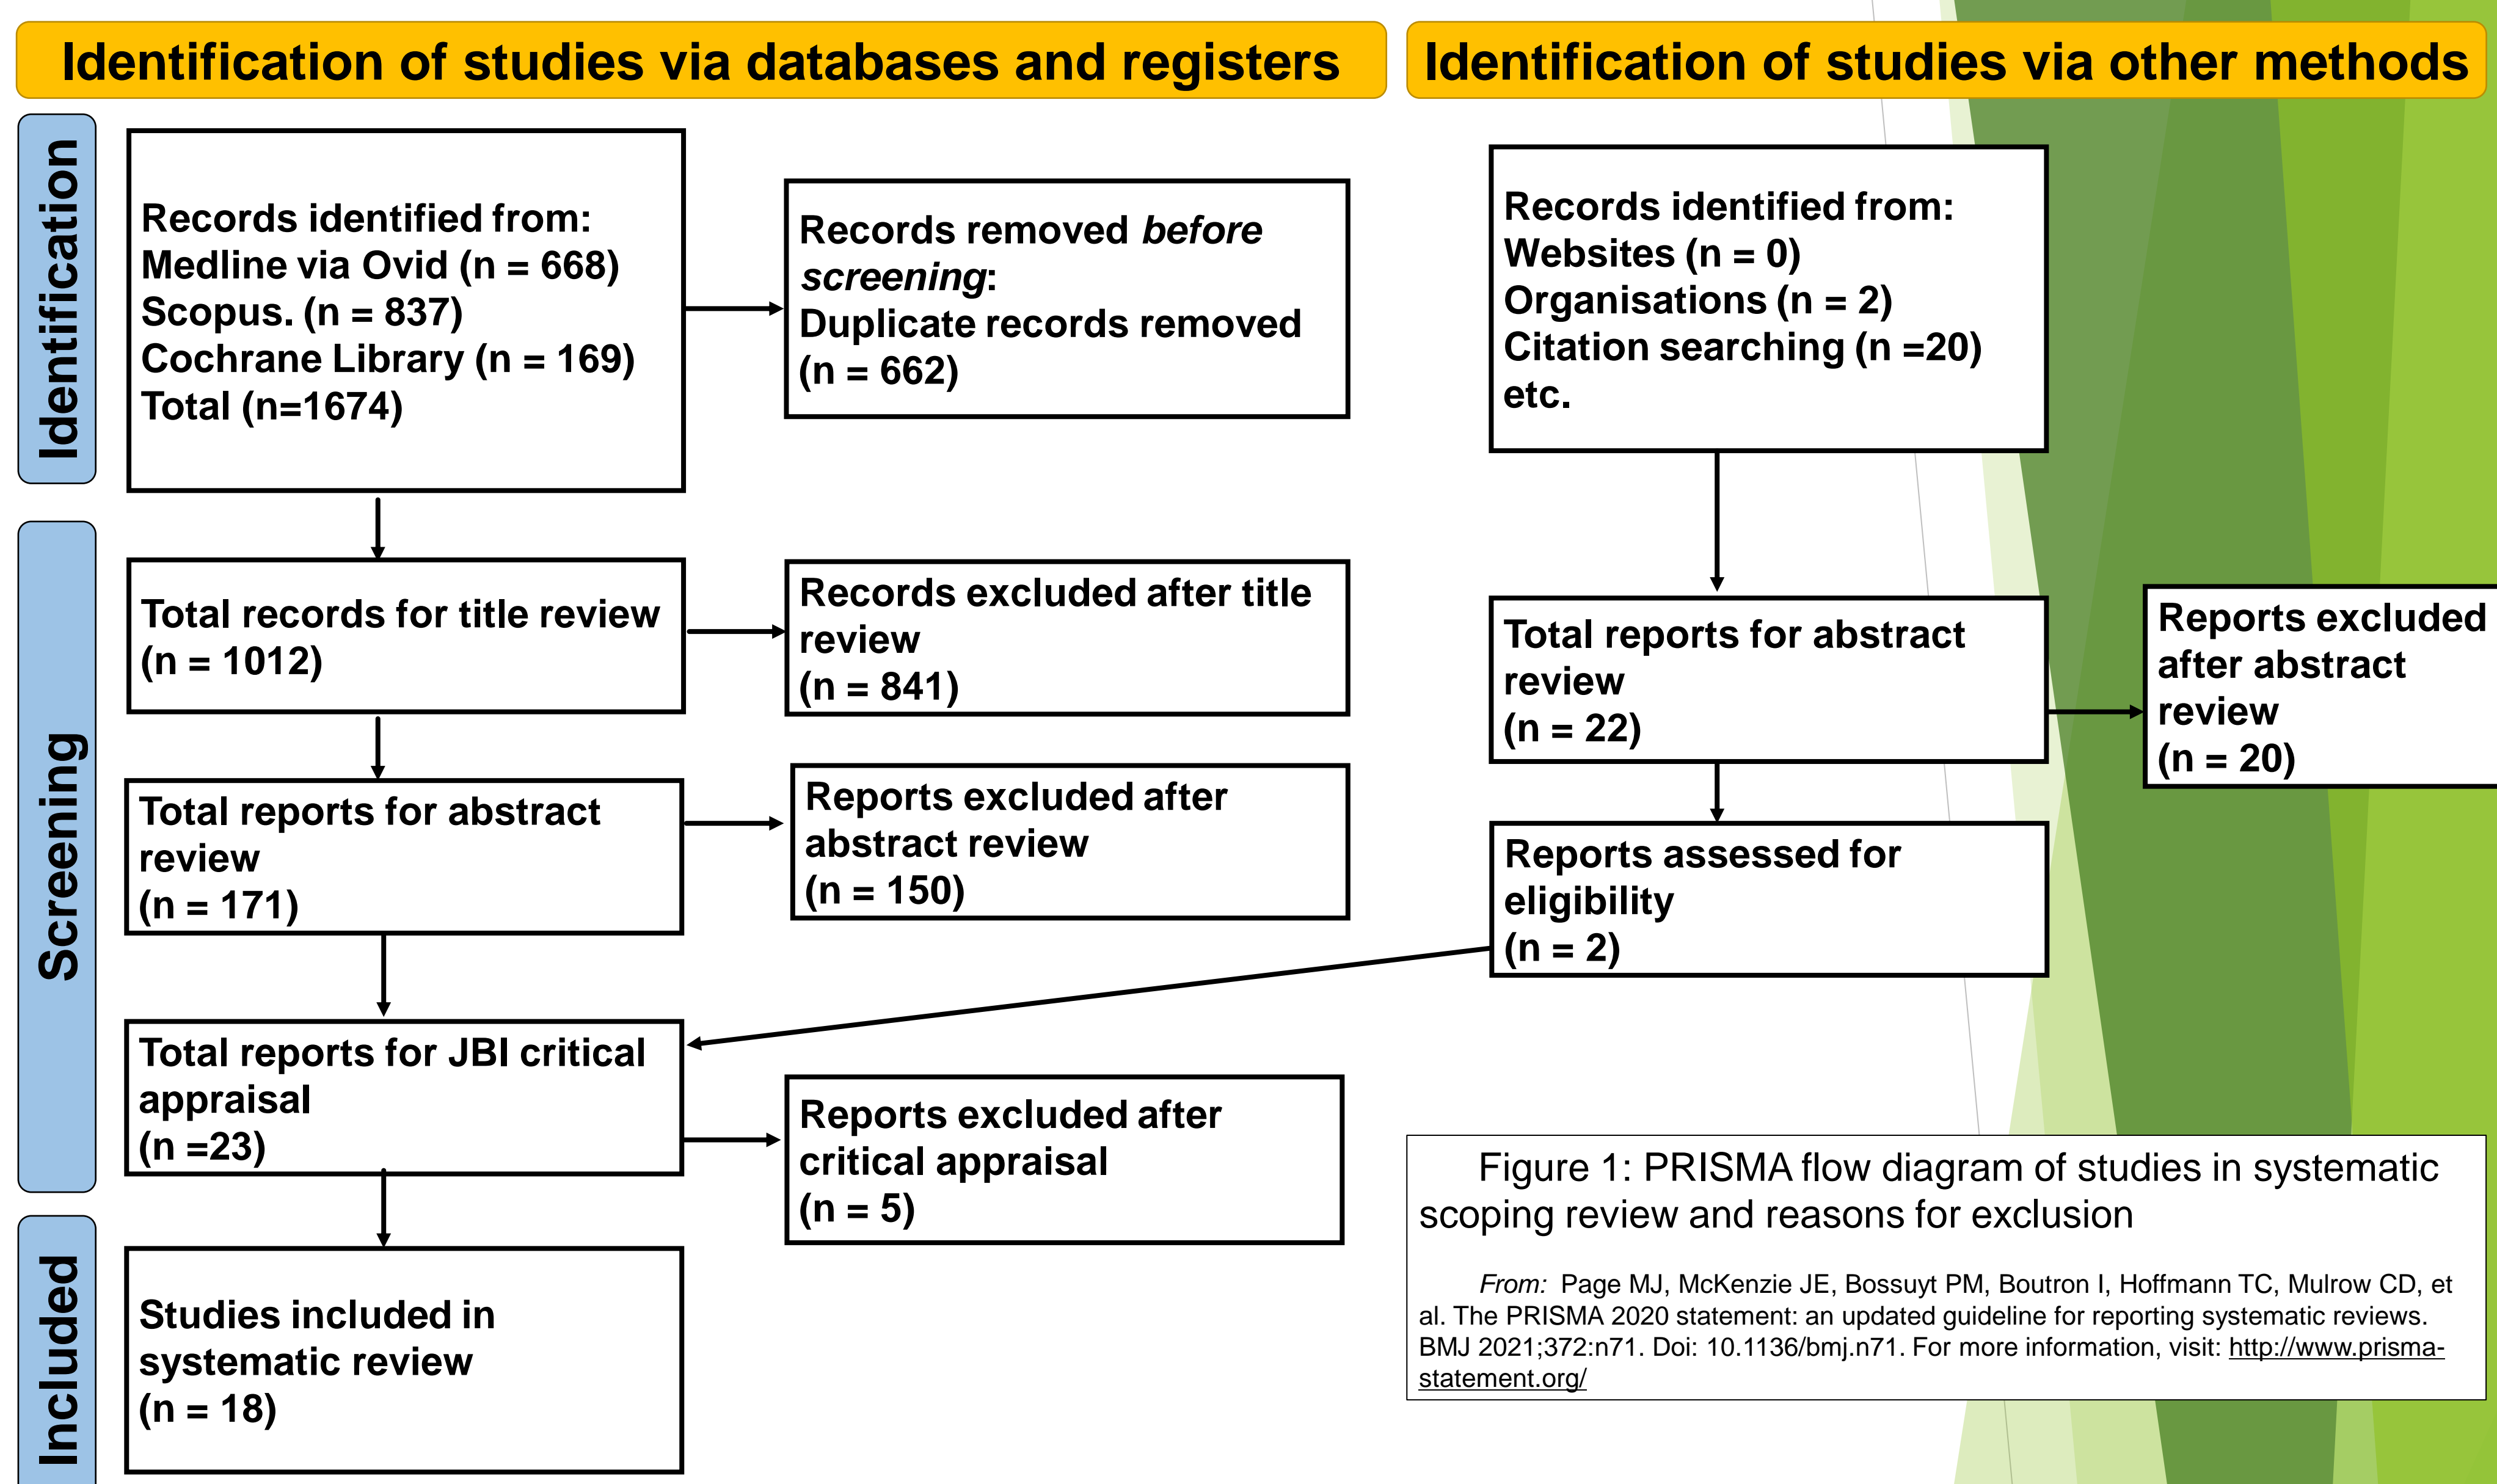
Identification of studies via databases and registers

Identification of studies via other methods

Identification

Records identified from:
Medline via Ovid (n = 668)
Scopus. (n = 837)
Cochrane Library (n = 169)
Total (n=1674)

Records removed *before screening*:
Duplicate records removed
(n = 662)

Records identified from:
Websites (n = 0)
Organisations (n = 2)
Citation searching (n =20)
etc.

Screening

Total records for title review
(n = 1012)

Records excluded after title review
(n = 841)

Total reports for abstract review
(n = 22)

Reports excluded after abstract review
(n = 20)

Total reports for abstract review
(n = 171)

Reports excluded after abstract review
(n = 150)

Reports assessed for eligibility
(n = 2)

Total reports for JBI critical appraisal
(n =23)

Reports excluded after critical appraisal
(n = 5)

Included

Studies included in systematic review
(n = 18)

Figure 1: PRISMA flow diagram of studies in systematic scoping review and reasons for exclusion

*From:* Page MJ, McKenzie JE, Bossuyt PM, Boutron I, Hoffmann TC, Mulrow CD, et al. The PRISMA 2020 statement: an updated guideline for reporting systematic reviews. BMJ 2021;372:n71. Doi: 10.1136/bmj.n71. For more information, visit: http://www.prisma-statement.org/